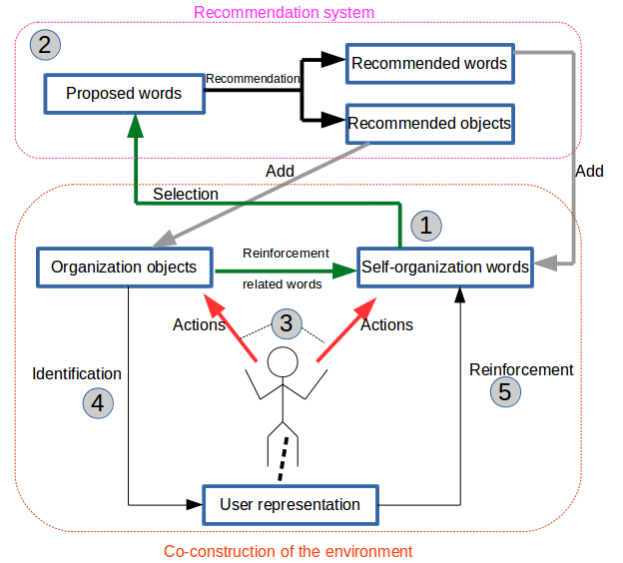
Recommendation system

2

Proposed words

Recommendation

Recommended words

Recommended objects

Add

Add

Selection

1

Organization objects

Reinforcement

related words

Self-organization words

Actions

3

Actions

Identification

4

Reinforcement

5

User representation

Co-construction of the environment